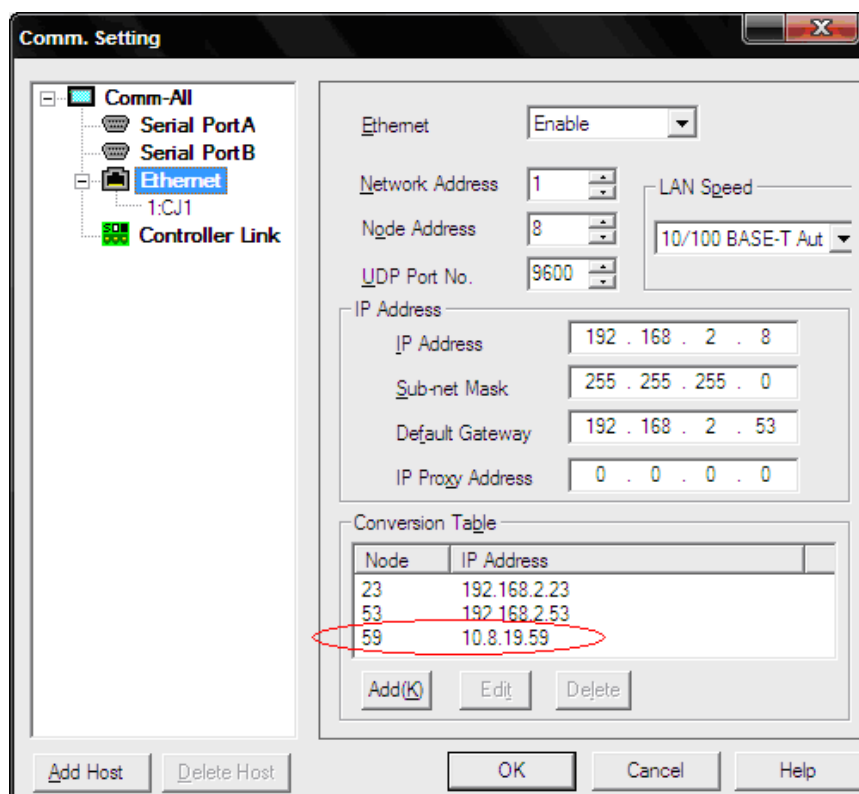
Comm. Setting

Comm-All
Serial PortA
Serial PortB
Ethernet
1:CJ1
Controller Link

Ethernet Enable
Network Address 1
Node Address 8
UDP Port No. 9600
LAN Speed
10/100 BASE-T Aut

IP Address
IP Address 192 . 168 . 2 . 8
Sub-net Mask 255 . 255 . 255 . 0
Default Gateway 192 . 168 . 2 . 53
IP Proxy Address 0 . 0 . 0 . 0

Conversion Table

| Node | IP Address |
|---|---|
| 23 | 192.168.2.23 |
| 53 | 192.168.2.53 |
| 59 | 10.8.19.59 |

Add(K) Edit Delete

Add Host Delete Host OK Cancel Help